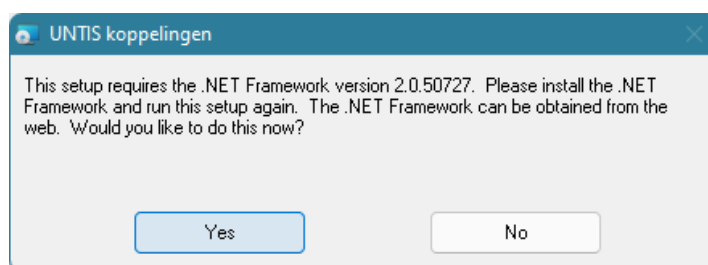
UNTIS koppelingen

This setup requires the .NET Framework version 2.0.50727. Please install the .NET Framework and run this setup again. The .NET Framework can be obtained from the web. Would you like to do this now?

Yes

No